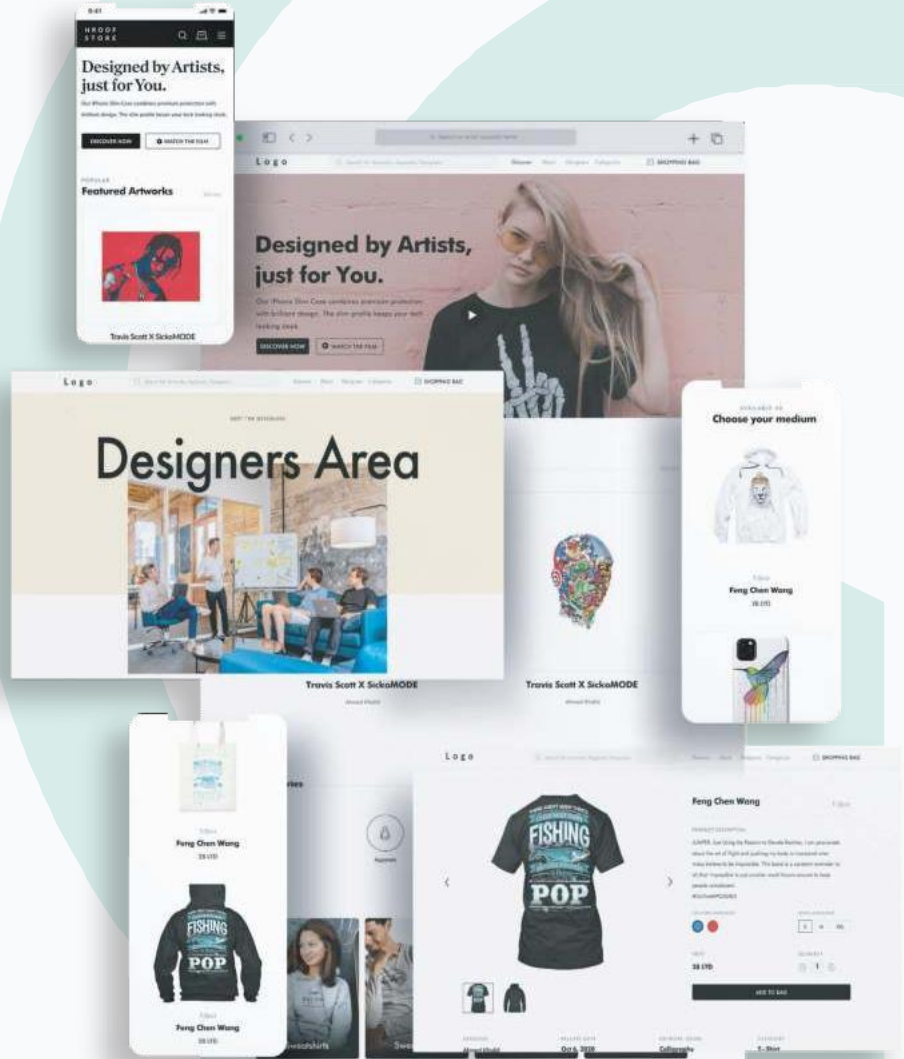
9:41

HROOF STORE

Designed by Artists, just for You.

DISCOVER NOW

WATCH THE FILM

POPULAR

Featured Artworks

Travis Scott X SickoMODE

Logo

SHOPPING BAG

Designed by Artists, just for You.

DISCOVER NOW

WATCH THE FILM

Logo

SHOPPING BAG

Designers Area

Choose your medium

Feng Chen Wang

Travis Scott X SickoMODE

Travis Scott X SickoMODE

Feng Chen Wang

FISHING

POP

Feng Chen Wang

Logo

SHOPPING BAG

Feng Chen Wang

FISHING

POP

ADD TO BAG

Oct 6, 2020

Calligraphy

T-Shirt